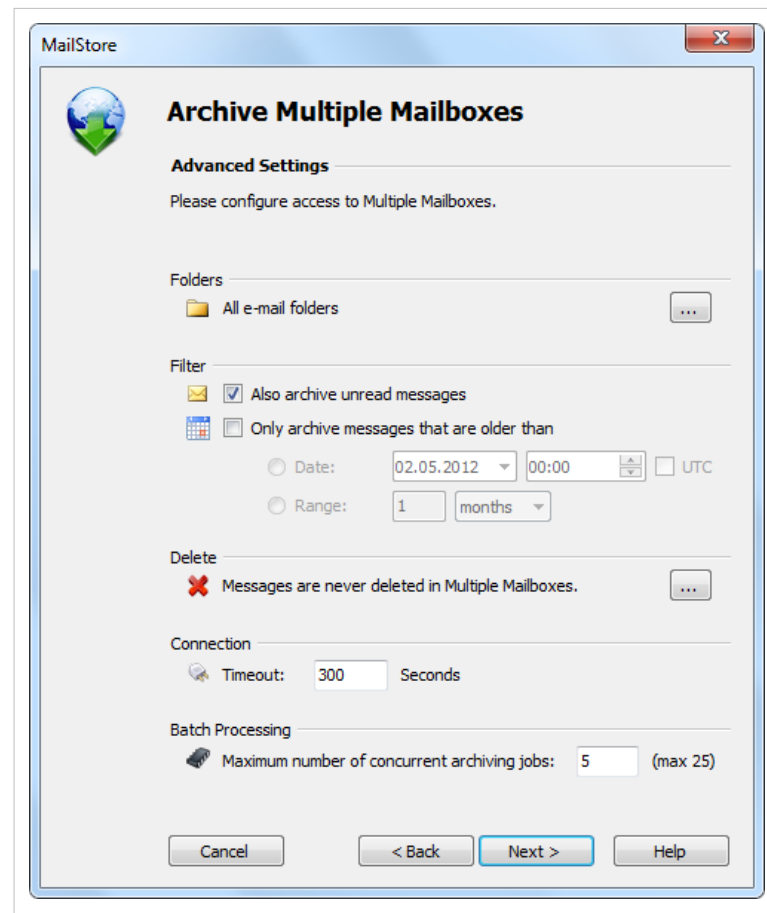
MailStore

Archive Multiple Mailboxes

Advanced Settings

Please configure access to Multiple Mailboxes.

Folders

All e-mail folders ...

Filter

Also archive unread messages

Only archive messages that are older than

Date: 02.05.2012 00:00 UTC

Range: 1 months

Delete

Messages are never deleted in Multiple Mailboxes. ...

Connection

Timeout: 300 Seconds

Batch Processing

Maximum number of concurrent archiving jobs: 5 (max 25)

Cancel < Back Next > Help